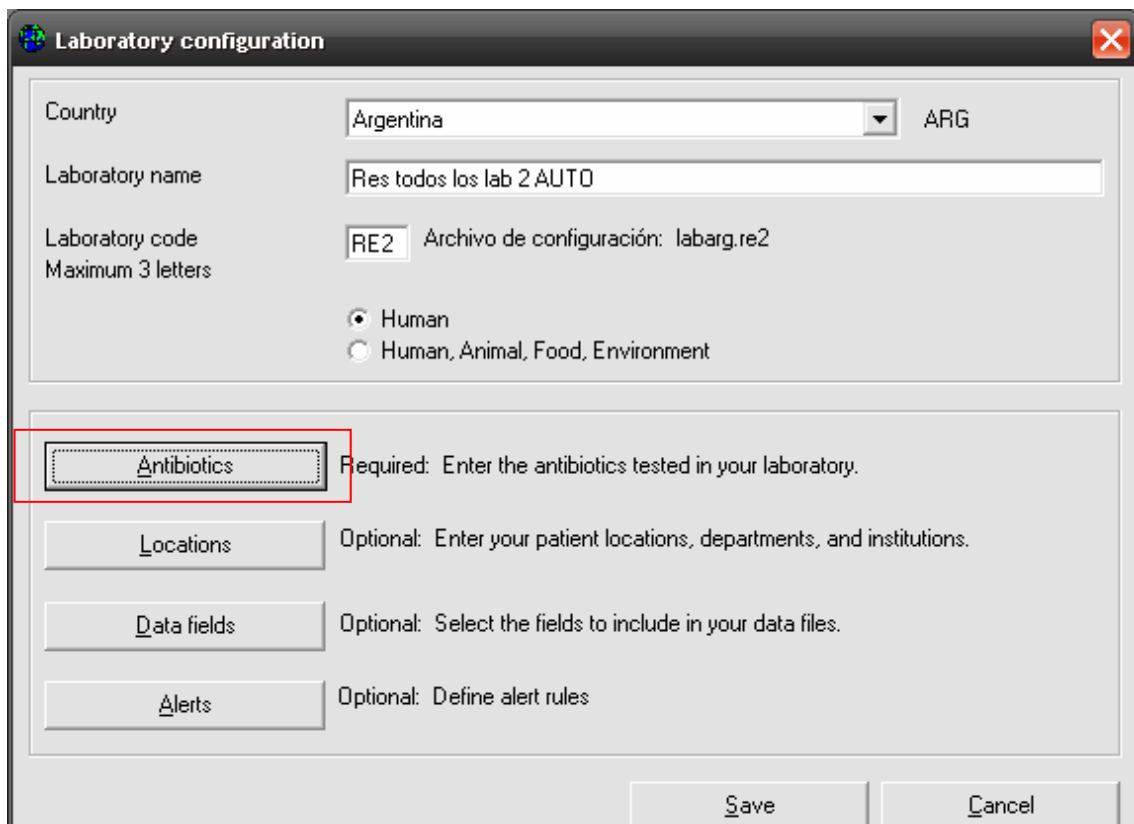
Laboratory configuration

Country
Argentina
ARG

Laboratory name
Res todos los lab 2 AUTO

Laboratory code
Maximum 3 letters
RE2
Archivo de configuración: labarg.re2

Human
Human, Animal, Food, Environment

Antibiotics
Required: Enter the antibiotics tested in your laboratory.

Locations
Optional: Enter your patient locations, departments, and institutions.

Data fields
Optional: Select the fields to include in your data files.

Alerts
Optional: Define alert rules

Save
Cancel